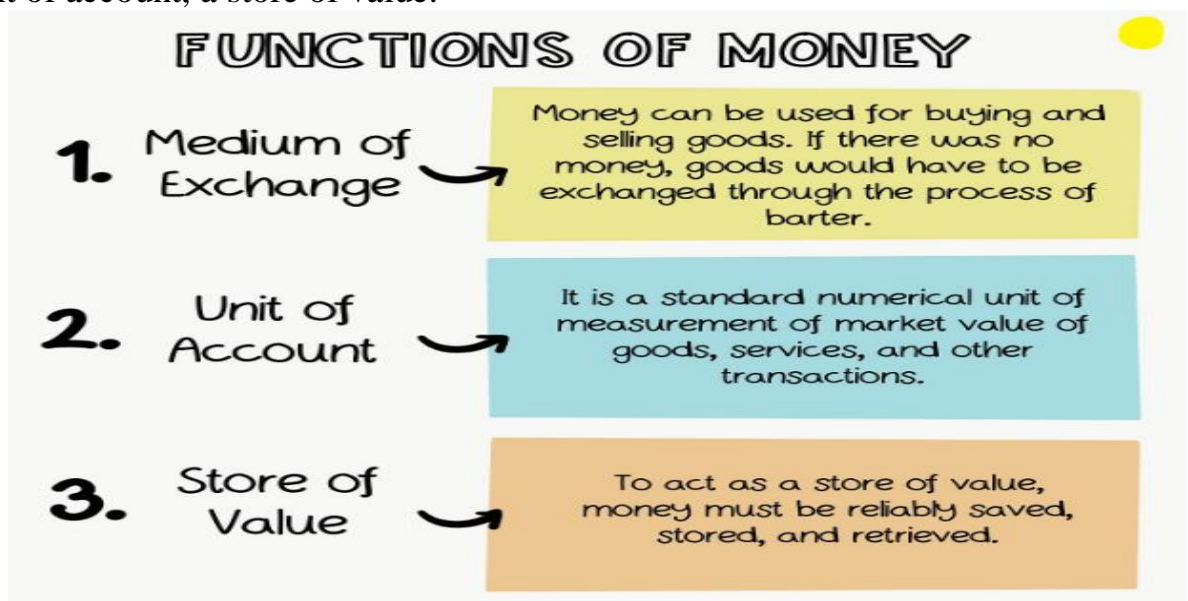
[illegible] of account, a store of value.

FUNCTIONS OF MONEY

1. Medium of Exchange

Money can be used for buying and selling goods. If there was no money, goods would have to be exchanged through the process of barter.

2. Unit of Account

It is a standard numerical unit of measurement of market value of goods, services, and other transactions.

3. Store of Value

To act as a store of value, money must be reliably saved, stored, and retrieved.